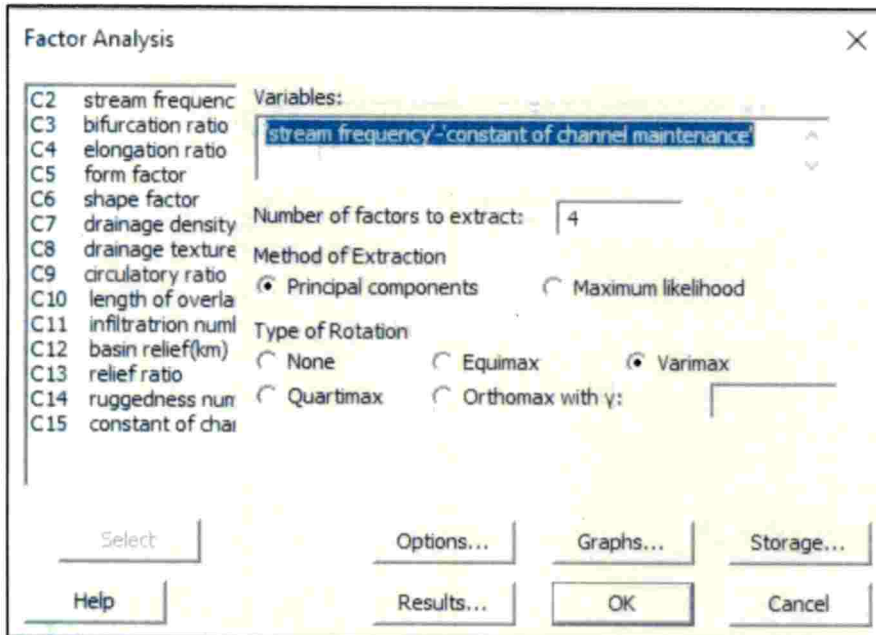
Factor Analysis

×

C2 stream frequenc
C3 bifurcation ratio
C4 elongation ratio
C5 form factor
C6 shape factor
C7 drainage density
C8 drainage texture
C9 circulatory ratio
C10 length of overla
C11 infiltratrion numl
C12 basin relief(km)
C13 relief ratio
C14 ruggedness nur
C15 constant of char

Variables:

'stream frequency'-'constant of channel maintenance'

Number of factors to extract: 4

Method of Extraction

Principal components

Maximum likelihood

Type of Rotation

None

Equimax

Varimax

Quartimax

Orthomax with γ:

Select

Options...

Graphs...

Storage...

Help

Results...

OK

Cancel